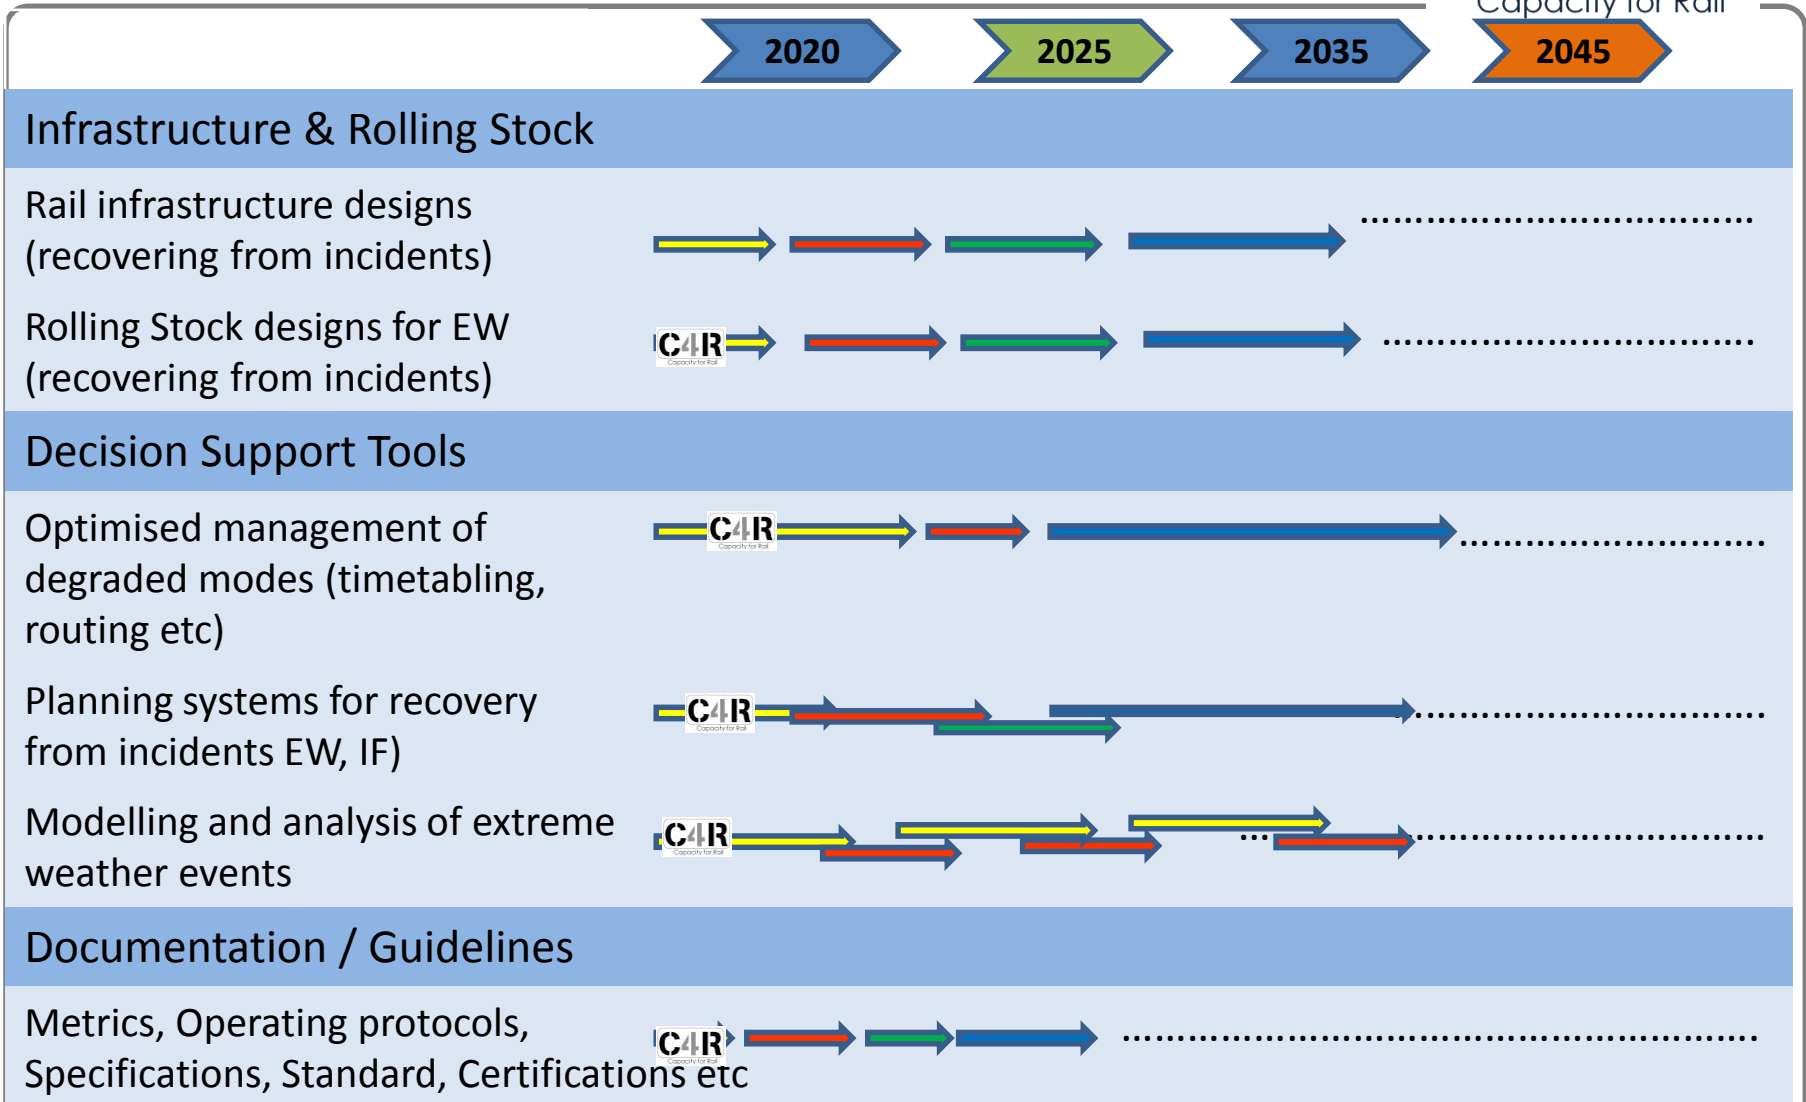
Capacity for Rail

2020 2025 2035 2045

Infrastructure & Rolling Stock

Rail infrastructure designs (recovering from incidents)

Rolling Stock designs for EW (recovering from incidents)

C4R
Capacity for Rail

Decision Support Tools

Optimised management of degraded modes (timetabling, routing etc)

C4R
Capacity for Rail

Planning systems for recovery from incidents EW, IF)

C4R
Capacity for Rail

Modelling and analysis of extreme weather events

C4R
Capacity for Rail

Documentation / Guidelines

Metrics, Operating protocols, Specifications, Standard, Certifications etc

C4R
Capacity for Rail